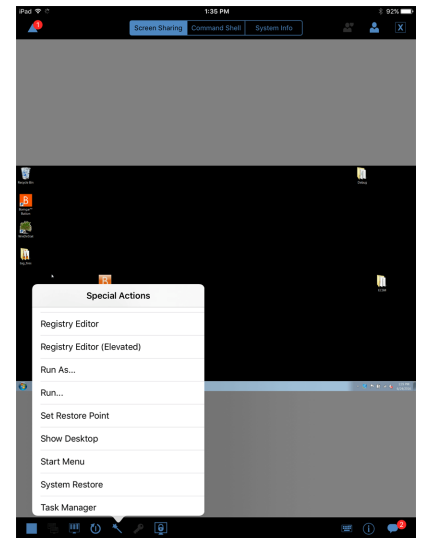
iPad
1:35 PM
92%
1
Screen Sharing
Command Shell
System Info
X

Recycle Bin
Debug

Special Actions
Registry Editor
Registry Editor (Elevated)
Run As...
Run...
Set Restore Point
Show Desktop
Start Menu
System Restore
Task Manager

2